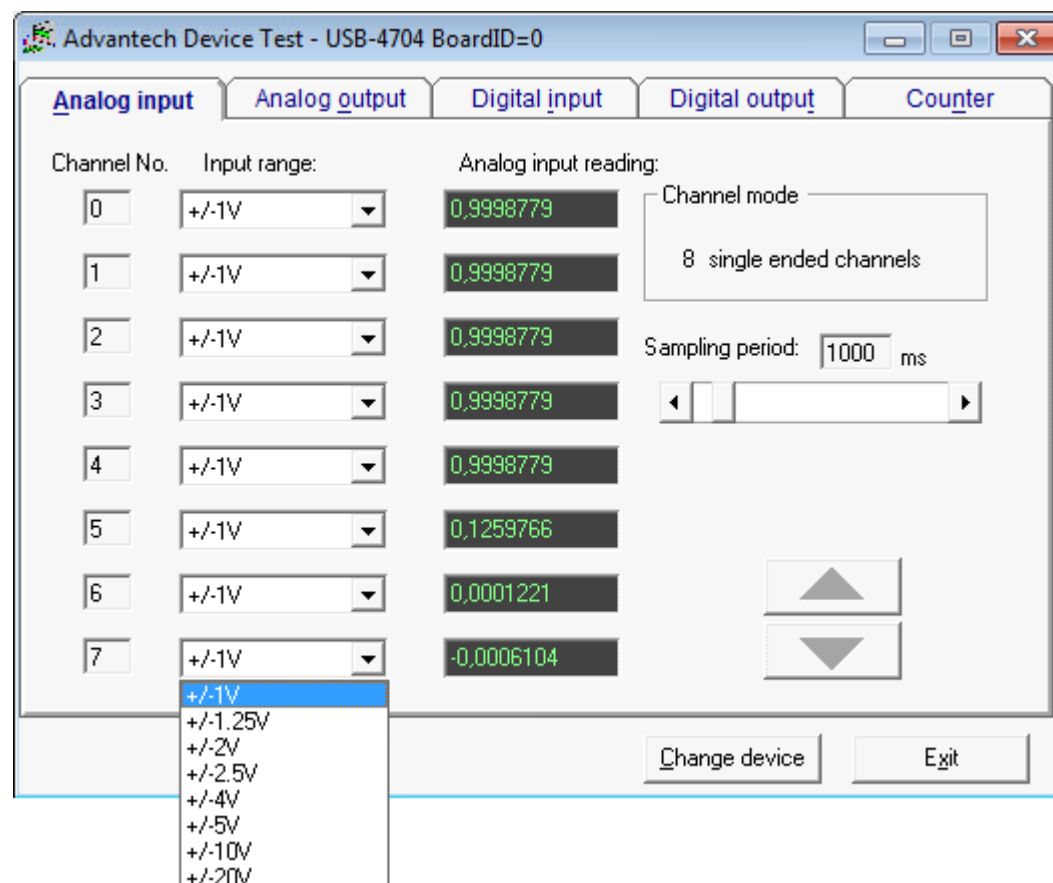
Advantech Device Test - USB-4704 BoardID=0

Analog input | Analog output | Digital input | Digital output | Counter

Channel No. Input range: Analog input reading:

0 +/-1V 0,9998779
1 +/-1V 0,9998779
2 +/-1V 0,9998779
3 +/-1V 0,9998779
4 +/-1V 0,9998779
5 +/-1V 0,1259766
6 +/-1V 0,0001221
7 +/-1V -0,0006104

+/-1V
+/-1.25V
+/-2V
+/-2.5V
+/-4V
+/-5V
+/-10V
+/-20V

Channel mode
8 single ended channels

Sampling period: 1000 ms

Change device
Exit